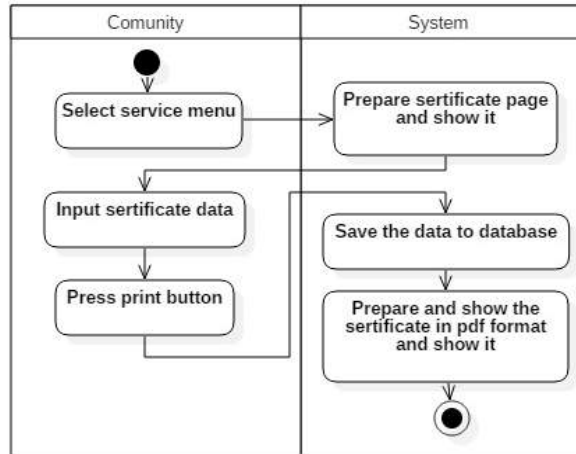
Comunity

System

Select service menu

Prepare sertificate page and show it

Input sertificate data

Save the data to database

Press print button

Prepare and show the sertificate in pdf format and show it